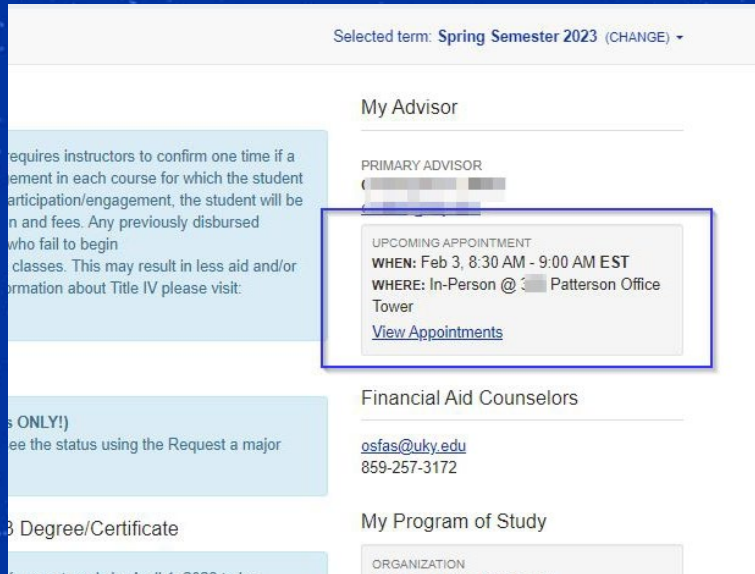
Selected term: Spring Semester 2023 (CHANGE)

requires instructors to confirm one time if a
gement in each course for which the student
articipation/engagement, the student will be
n and fees. Any previously disbursed
who fail to begin
classes. This may result in less aid and/or
ormation about Title IV please visit:

s ONLY!)
ee the status using the Request a major

3 Degree/Certificate

My Advisor

PRIMARY ADVISOR
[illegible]
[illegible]

UPCOMING APPOINTMENT
WHEN: Feb 3, 8:30 AM - 9:00 AM EST
WHERE: In-Person @ 3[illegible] Patterson Office Tower
View Appointments

Financial Aid Counselors

osfas@uky.edu
859-257-3172

My Program of Study

ORGANIZATION